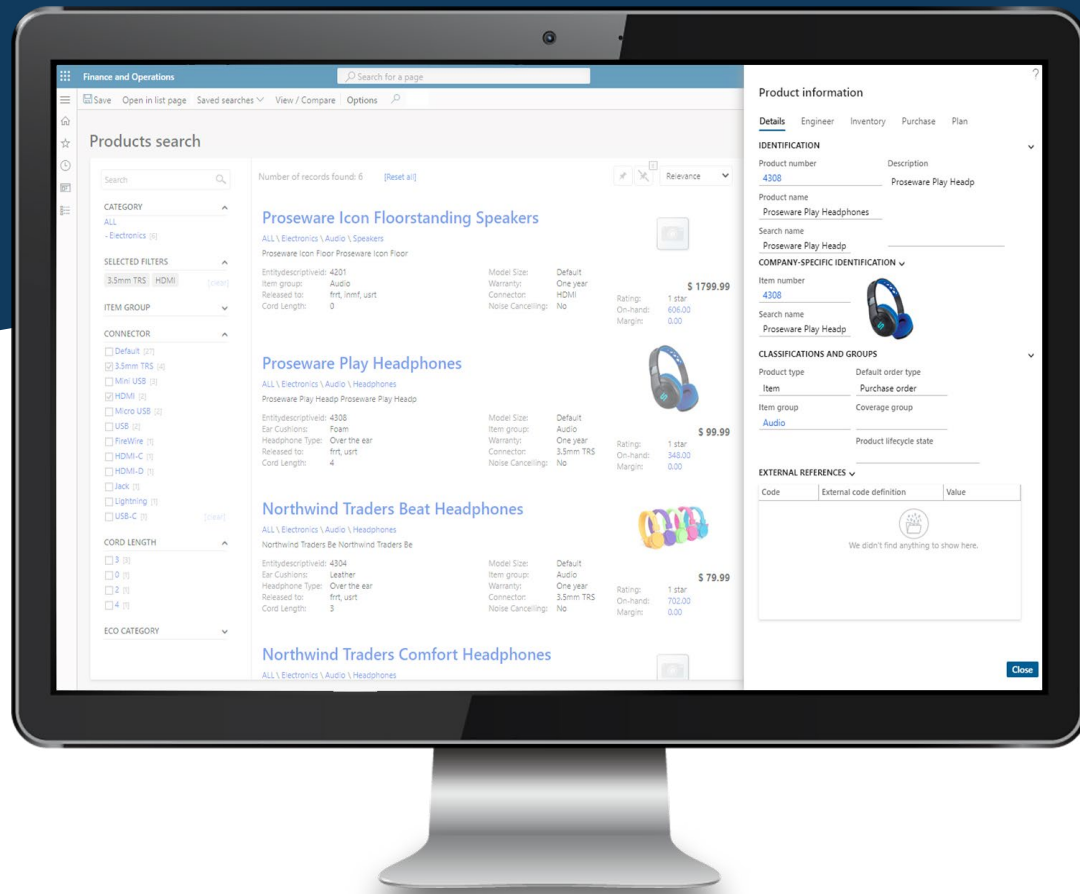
Finance and Operations

Search for a page

Save Open in list page Saved searches View / Compare Options

Products search

Search

CATEGORY
ALL
- Electronics (6)

SELECTED FILTERS
3.5mm TRS HDMI [clear]

ITEM GROUP

CONNECTOR
Default (27)
3.5mm TRS (4)
Mini USB (4)
HDMI (6)
Micro USB (2)
USB (2)
FireWire (1)
HDMI-C (1)
HDMI-D (1)
Jack (1)
Lightning (1)
USB-C (1) [clear]

CORD LENGTH
3 (6)
0 (1)
2 (1)
4 (1)

ECO CATEGORY

Number of records found: 6 [Reset all]

Relevance

Proseware Icon Floorstanding Speakers
ALL \ Electronics \ Audio \ Speakers
Proseware Icon Floor Proseware Icon Floor

| | | | |
|---|---|---|---|
| Entitydescriptiveid: | 4201 | Model Size: | Default |
| Item group: | Audio | Warranty: | One year |
| Released to: | frrt, inmf, usrt | Connector: | HDMI |
| Cord Length: | 0 | Noise Cancelling: | No |

$ 1799.99
Rating: 1 star
On-hand: 606.00
Margin: 0.00

Proseware Play Headphones
ALL \ Electronics \ Audio \ Headphones
Proseware Play Headp Proseware Play Headp

| | | | |
|---|---|---|---|
| Entitydescriptiveid: | 4308 | Model Size: | Default |
| Ear Cushions: | Foam | Item group: | Audio |
| Headphone Type: | Over the ear | Warranty: | One year |
| Released to: | frrt, usrt | Connector: | 3.5mm TRS |
| Cord Length: | 4 | Noise Cancelling: | No |

$ 99.99
Rating: 1 star
On-hand: 348.00
Margin: 0.00

Northwind Traders Beat Headphones
ALL \ Electronics \ Audio \ Headphones
Northwind Traders Be Northwind Traders Be

| | | | |
|---|---|---|---|
| Entitydescriptiveid: | 4304 | Model Size: | Default |
| Ear Cushions: | Leather | Item group: | Audio |
| Headphone Type: | Over the ear | Warranty: | One year |
| Released to: | frrt, usrt | Connector: | 3.5mm TRS |
| Cord Length: | 3 | Noise Cancelling: | No |

$ 79.99
Rating: 1 star
On-hand: 702.00
Margin: 0.00

Northwind Traders Comfort Headphones
ALL \ Electronics \ Audio \ Headphones

?
Product information

Details Engineer Inventory Purchase Plan

IDENTIFICATION
Product number
4308
Description
Proseware Play Headp
Product name
Proseware Play Headphones
Search name
Proseware Play Headp

COMPANY-SPECIFIC IDENTIFICATION
Item number
4308
Search name
Proseware Play Headp

CLASSIFICATIONS AND GROUPS
Product type
Item
Default order type
Purchase order
Item group
Audio
Coverage group
Product lifecycle state

EXTERNAL REFERENCES

| Code | External code definition | Value |
|---|---|---|

We didn't find anything to show here.

Close